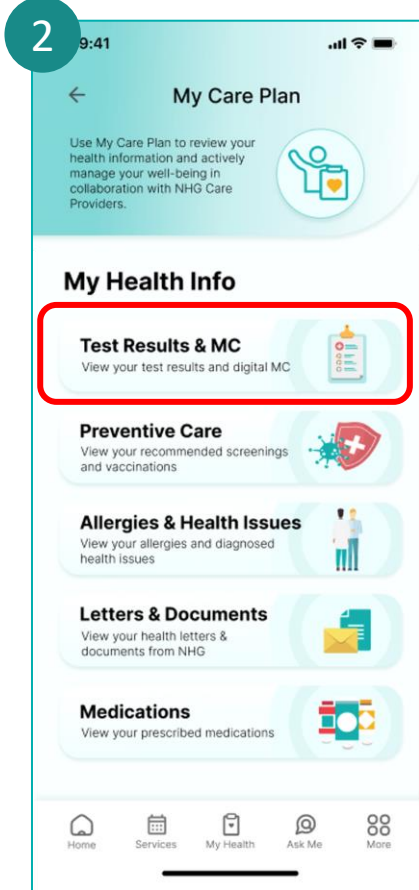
2

9:41

My Care Plan

Use My Care Plan to review your health information and actively manage your well-being in collaboration with NHG Care Providers.

My Health Info

Test Results & MC
View your test results and digital MC

Preventive Care
View your recommended screenings and vaccinations

Allergies & Health Issues
View your allergies and diagnosed health issues

Letters & Documents
View your health letters & documents from NHG

Medications
View your prescribed medications

Home Services My Health Ask Me More